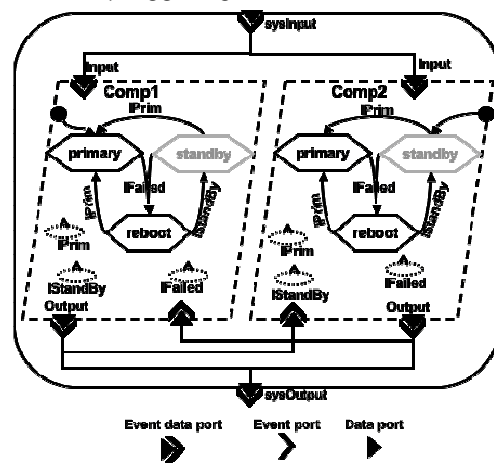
sysInput

Input

Input

Comp1

Comp2

IPrim

IPrim

primary

standby

primary

standby

IFailed

IFailed

IPrim

IStandBy

IPrim

IStandBy

reboot

reboot

IPrim

IPrim

IStandBy

IFailed

IStandBy

IFailed

Output

Output

sysOutput

Event data port

Event port

Data port